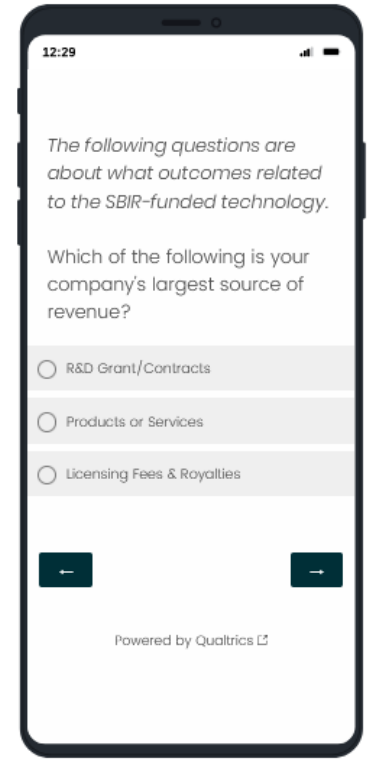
12:29

The following questions are about what outcomes related to the SBIR-funded technology.

Which of the following is your company's largest source of revenue?

R&D Grant/Contracts

Products or Services

Licensing Fees & Royalties

←

→

Powered by Qualtrics